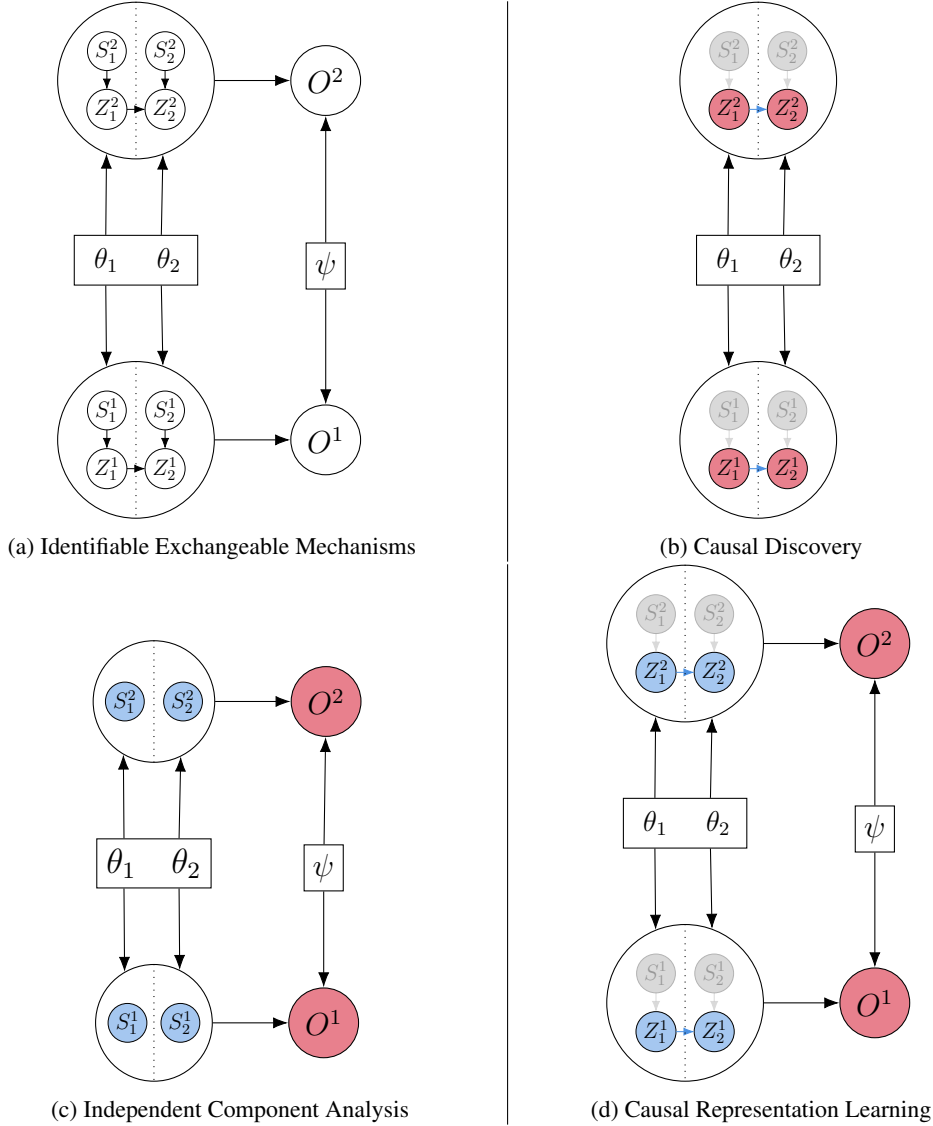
$S_1^2$ $S_2^2$
$Z_1^2$ $Z_2^2$
$O^2$
$\theta_1$ $\theta_2$
$\psi$
$S_1^1$ $S_2^1$
$Z_1^1$ $Z_2^1$
$O^1$

(a) Identifiable Exchangeable Mechanisms

$S_1^2$ $S_2^2$
$Z_1^2$ $Z_2^2$
$\theta_1$ $\theta_2$
$S_1^1$ $S_2^1$
$Z_1^1$ $Z_2^1$

(b) Causal Discovery

$S_1^2$ $S_2^2$
$O^2$
$\theta_1$ $\theta_2$
$\psi$
$S_1^1$ $S_2^1$
$O^1$

(c) Independent Component Analysis

$S_1^2$ $S_2^2$
$Z_1^2$ $Z_2^2$
$O^2$
$\theta_1$ $\theta_2$
$\psi$
$S_1^1$ $S_2^1$
$Z_1^1$ $Z_2^1$
$O^1$

(d) Causal Representation Learning